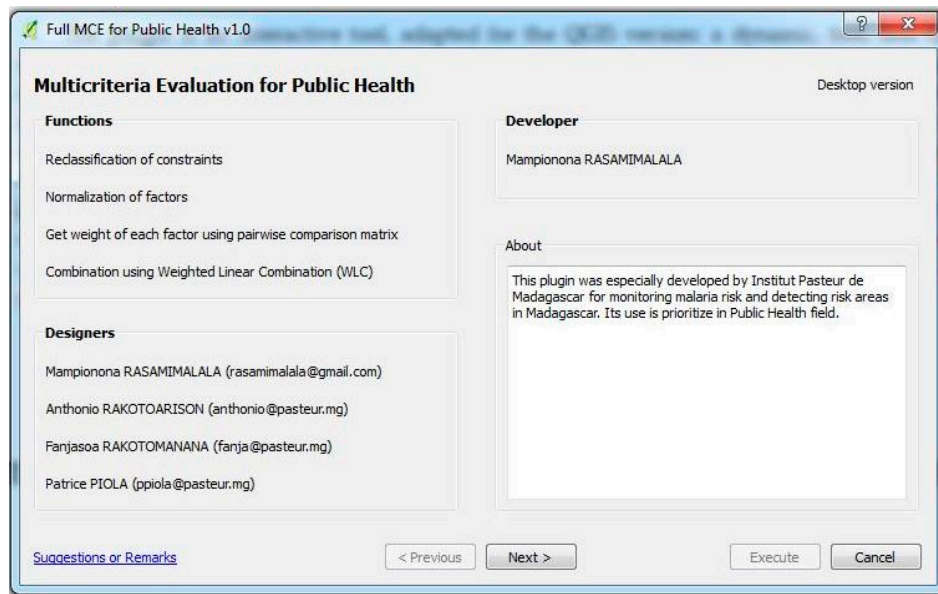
Full MCE for Public Health v1.0

?

X

Multicriteria Evaluation for Public Health

Desktop version

Functions

Reclassification of constraints

Normalization of factors

Get weight of each factor using pairwise comparison matrix

Combination using Weighted Linear Combination (WLC)

Designers

Mampionona RASAMIMALALA (rasamimalala@gmail.com)

Anthonio RAKOTOARISON (anthonio@pasteur.mg)

Fanjasoa RAKOTOMANANA (fanja@pasteur.mg)

Patrice PIOLA (ppiola@pasteur.mg)

Developer

Mampionona RASAMIMALALA

About

This plugin was especially developed by Institut Pasteur de Madagascar for monitoring malaria risk and detecting risk areas in Madagascar. Its use is prioritize in Public Health field.

Suggestions or Remarks

< Previous

Next >

Execute

Cancel